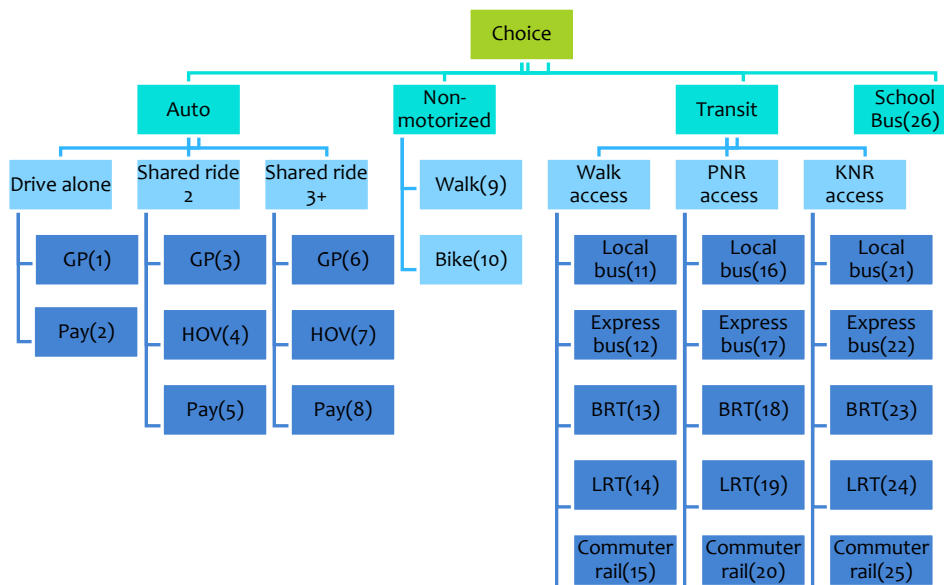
Choice

Auto

Non-motorized

Transit

School Bus(26)

Drive alone

GP(1)

Pay(2)

Shared ride 2

GP(3)

HOV(4)

Pay(5)

Shared ride 3+

GP(6)

HOV(7)

Pay(8)

Walk(9)

Bike(10)

Walk access

Local bus(11)

Express bus(12)

BRT(13)

LRT(14)

Commuter rail(15)

PNR access

Local bus(16)

Express bus(17)

BRT(18)

LRT(19)

Commuter rail(20)

KNR access

Local bus(21)

Express bus(22)

BRT(23)

LRT(24)

Commuter rail(25)